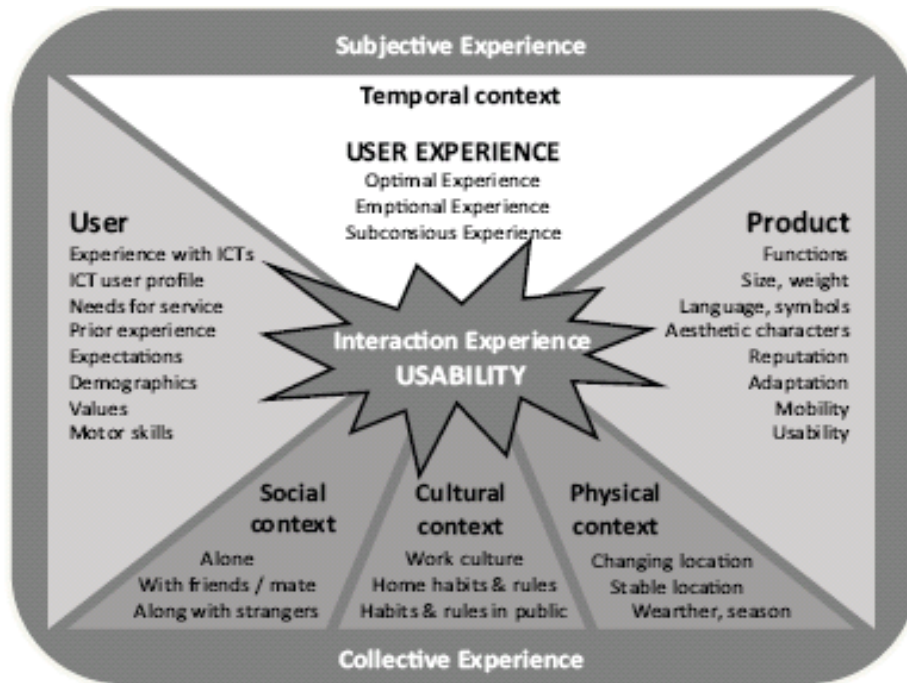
Subjective Experience

Temporal context

USER EXPERIENCE
Optimal Experience
Emptional Experience
Subconsious Experience

User
Experience with ICTs
ICT user profile
Needs for service
Prior experience
Expectations
Demographics
Values
Motor skills

Product
Functions
Size, weight
Language, symbols
Aesthetic characters
Reputation
Adaptation
Mobility
Usability

Interaction Experience
USABILITY

Social context
Alone
With friends / mate
Along with strangers

Cultural context
Work culture
Home habits & rules
Habits & rules in public

Physical context
Changing location
Stable location
Wearther, season

Collective Experience